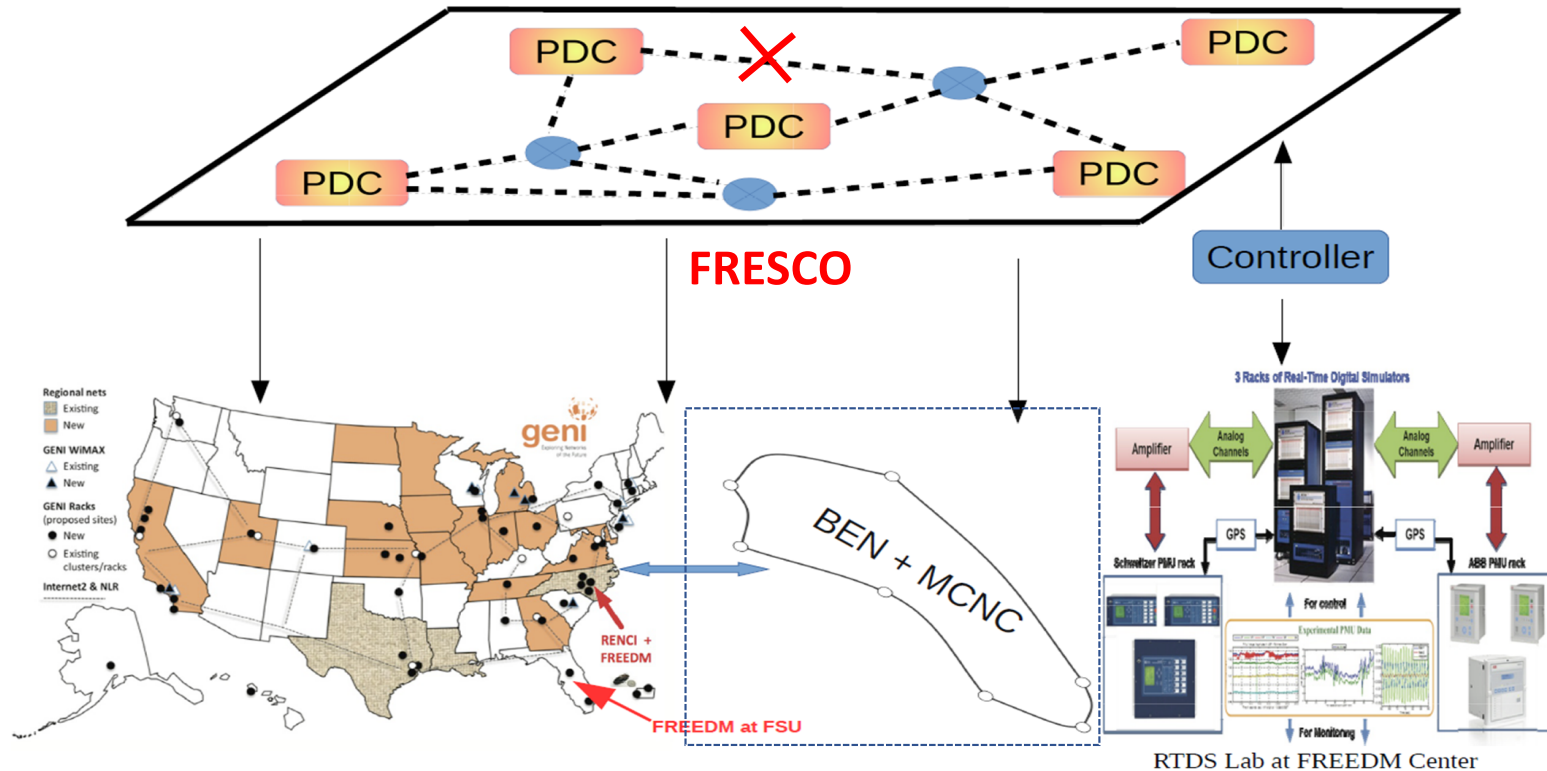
PDC

PDC

PDC

PDC

PDC

FRESCO

Controller

Regional nets
Existing
New
GENI WiMAX
Existing
New
GENI Racks (proposed sites)
New
Existing clusters/racks
Internet2 & NLR

geni
Exploring Networks of the Future

RENCI + FREEDM

FREEDM at FSU

BEN + MCNC

3 Racks of Real-Time Digital Simulators

Amplifier

Analog Channels

Analog Channels

Amplifier

GPS

GPS

Schweitzer PMU rack

ABB PMU rack

For control

Experimental PMU Data

For Monitoring

RTDS Lab at FREEDM Center